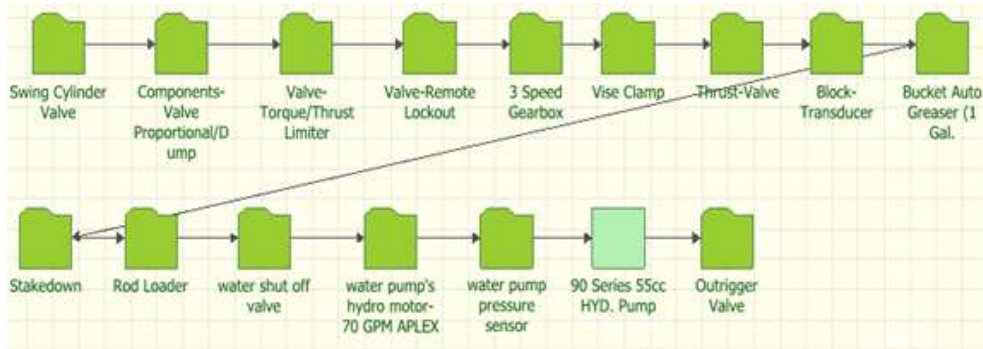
Swing Cylinder Valve

Components-Valve Proportional/Dump

Valve-Torque/Thrust Limiter

Valve-Remote Lockout

3 Speed Gearbox

Vise Clamp

Thrust-Valve

Block-Transducer

Bucket Auto Greaser (1 Gal.

Stakedown

Rod Loader

water shut off valve

water pump's hydro motor-70 GPM APLEX

water pump pressure sensor

90 Series 55cc HYD. Pump

Outrigger Valve